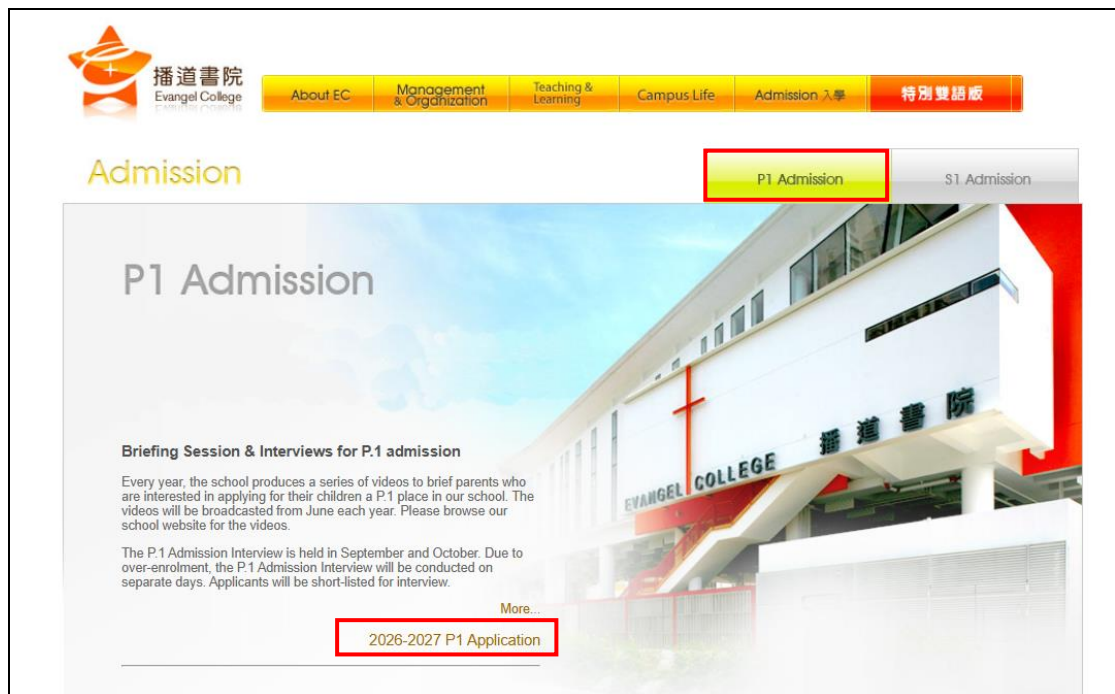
播道書院
Evangel College

About EC | Management & Organization | Teaching & Learning | Campus Life | Admission 入學 | 特別雙語版

Admission

P1 Admission | S1 Admission

P1 Admission

Briefing Session & Interviews for P.1 admission

Every year, the school produces a series of videos to brief parents who are interested in applying for their children a P.1 place in our school. The videos will be broadcasted from June each year. Please browse our school website for the videos.

The P.1 Admission Interview is held in September and October. Due to over-enrolment, the P.1 Admission Interview will be conducted on separate days. Applicants will be short-listed for interview.

More...

2026-2027 P1 Application

播道書院
EVANGEL COLLEGE